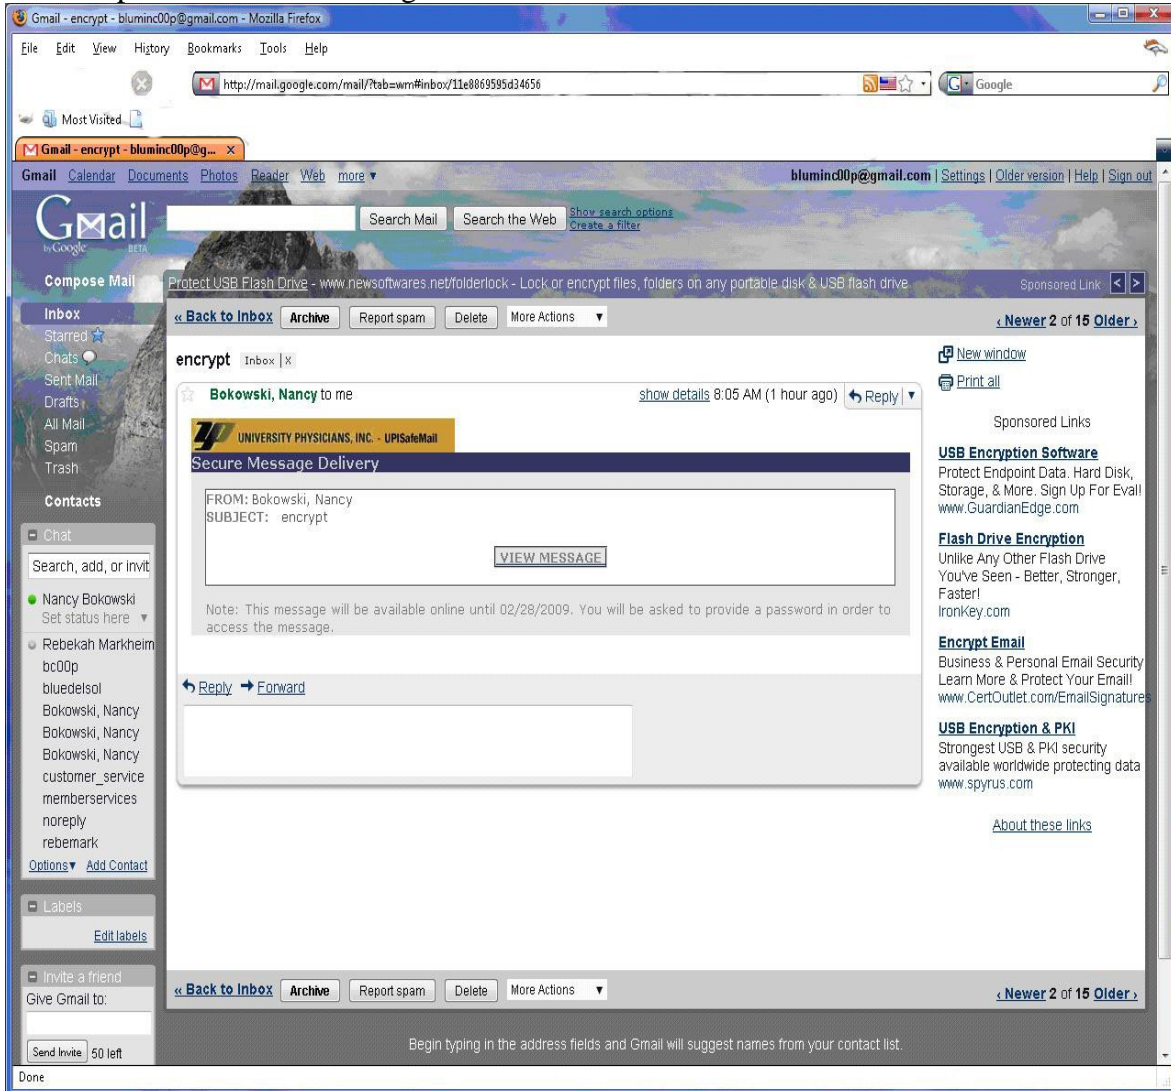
Gmail - encrypt - bluminc00p@gmail.com - Mozilla Firefox

File Edit View History Bookmarks Tools Help

http://mail.google.com/mail/?tab=wm#inbox/11e8869595d34656

Google

Most Visited

Gmail - encrypt - bluminc00p@g...

Gmail Calendar Documents Photos Reader Web more ▾

bluminc00p@gmail.com | Settings | Older version | Help | Sign out

Gmail by Google BETA

Search Mail Search the Web Show search options Create a filter

Compose Mail

Protect USB Flash Drive - www.newsoftwares.net/folderlock - Lock or encrypt files, folders on any portable disk & USB flash drive Sponsored Link

Inbox
Starred
Chats
Sent Mail
Drafts
All Mail
Spam
Trash

Contacts

Chat
Search, add, or invit
Nancy Bokowski
Set status here ▾
Rebekah Markheim
bc00p
bluedelsol
Bokowski, Nancy
Bokowski, Nancy
Bokowski, Nancy
customer_service
memberservices
noreply
rebemark
Options▾ Add Contact

Labels
Edit labels

Invite a friend
Give Gmail to:
Send Invite 50 left

« Back to Inbox Archive Report spam Delete More Actions ▾

‹ Newer 2 of 15 Older ›

encrypt Inbox | X

Bokowski, Nancy to me

show details 8:05 AM (1 hour ago) Reply ▾

UNIVERSITY PHYSICIANS, INC. - UPISafeMail

Secure Message Delivery

FROM: Bokowski, Nancy
SUBJECT: encrypt

VIEW MESSAGE

Note: This message will be available online until 02/28/2009. You will be asked to provide a password in order to access the message.

Reply Forward

New window
Print all

Sponsored Links

USB Encryption Software
Protect Endpoint Data. Hard Disk, Storage, & More. Sign Up For Eval!
www.GuardianEdge.com

Flash Drive Encryption
Unlike Any Other Flash Drive You've Seen - Better, Stronger, Faster!
IronKey.com

Encrypt Email
Business & Personal Email Security Learn More & Protect Your Email!
www.CertOutlet.com/EmailSignatures

USB Encryption & PKI
Strongest USB & PKI security available worldwide protecting data
www.spyrus.com

About these links

« Back to Inbox Archive Report spam Delete More Actions ▾

‹ Newer 2 of 15 Older ›

Begin typing in the address fields and Gmail will suggest names from your contact list.

Done